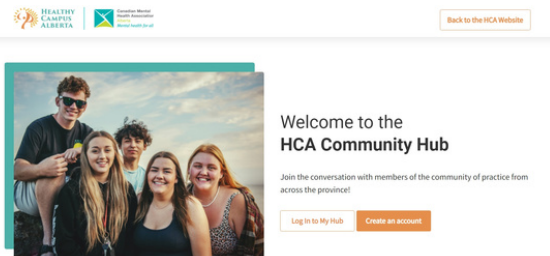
HEALTHY CAMPUS ALBERTA

Canadian Mental Health Association Alberta Mental health for all

Back to the HCA Website

Welcome to the
HCA Community Hub

Join the conversation with members of the community of practice from across the province!

Log In to My Hub

Create an account